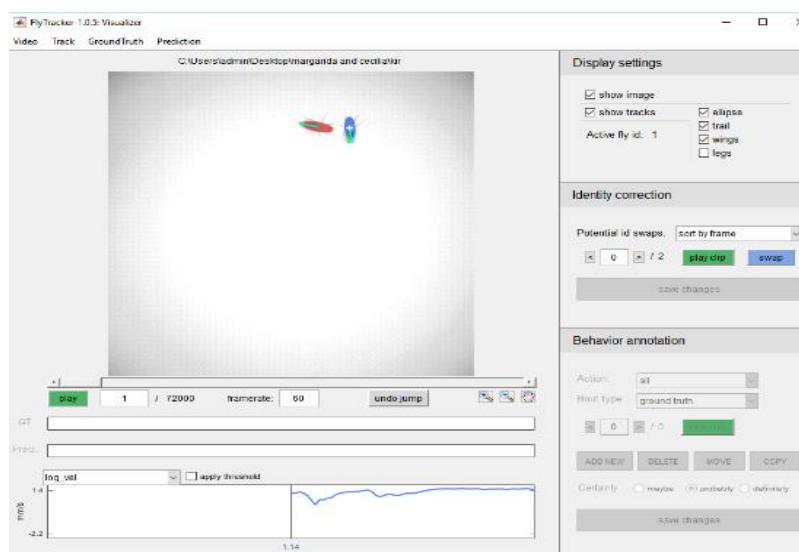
FlyTracker-1.0.5: Visualizer

Video Track GroundTruth Prediction

C:\Users\admin\Desktop\marganda and cecilia\lr

Display settings

☑ show image
☑ show tracks
☑ ellipse
☑ trail
☑ wings
☐ legs
Active fly id: 1

Identity correction

Potential id swaps: sort by frame
< 0 > / 2 play clip swap
save changes

Behavior annotation

Action: all
Bout type: ground truth
< 0 > / 0 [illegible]
ADD NEW DELETE MOVE COPY
Certainty ○ maybe ◉ probably ○ definitely
save changes

play 1 / 72000 framerate: 60 undo jump

GT

Pred.

log_vel ☐ apply threshold

1.4

mm/s

-2.2

1.14